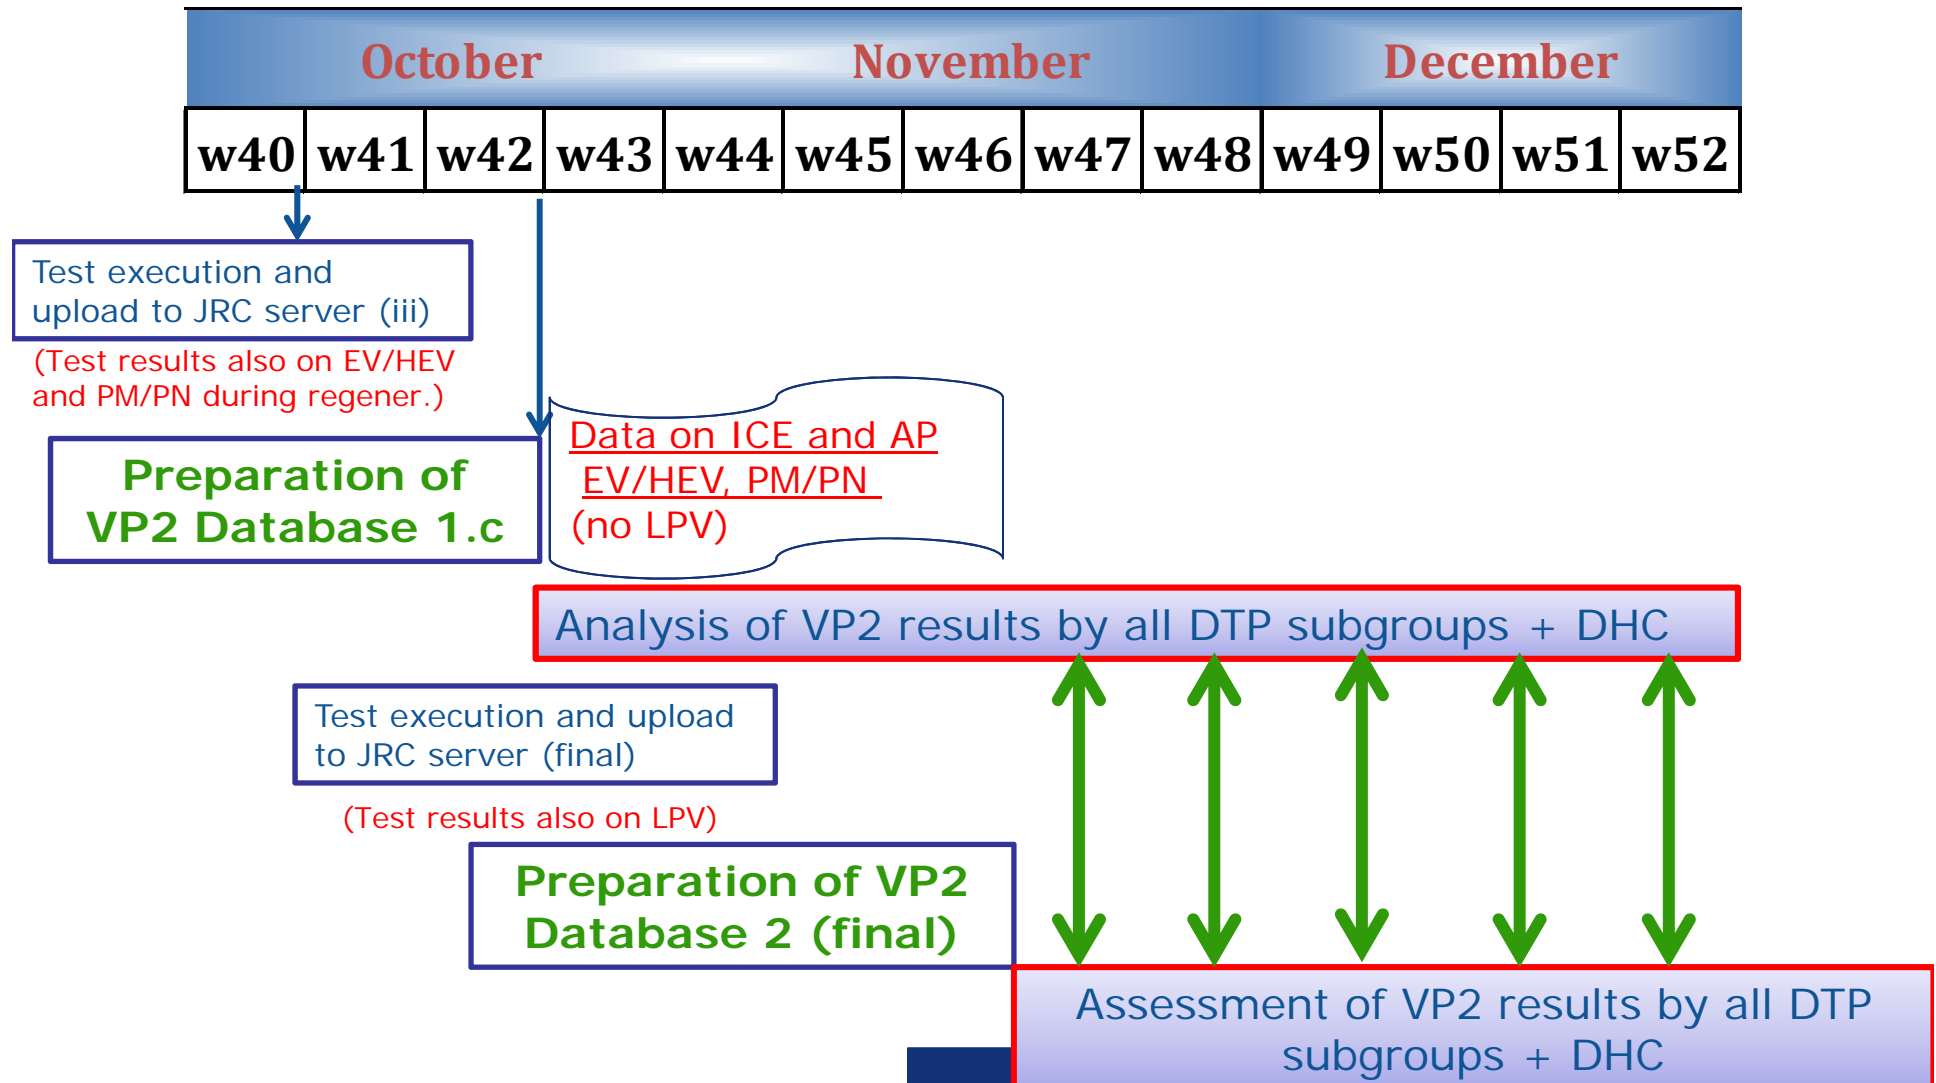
| October | | | | November | | | | | December | | | |
|---|---|---|---|---|---|---|---|---|---|---|---|---|
| w40 | w41 | w42 | w43 | w44 | w45 | w46 | w47 | w48 | w49 | w50 | w51 | w52 |

Test execution and upload to JRC server (iii)

(Test results also on EV/HEV and PM/PN during regener.)

Preparation of VP2 Database 1.c

Data on ICE and AP EV/HEV, PM/PN (no LPV)

Analysis of VP2 results by all DTP subgroups + DHC

Test execution and upload to JRC server (final)

(Test results also on LPV)

Preparation of VP2 Database 2 (final)

Assessment of VP2 results by all DTP subgroups + DHC